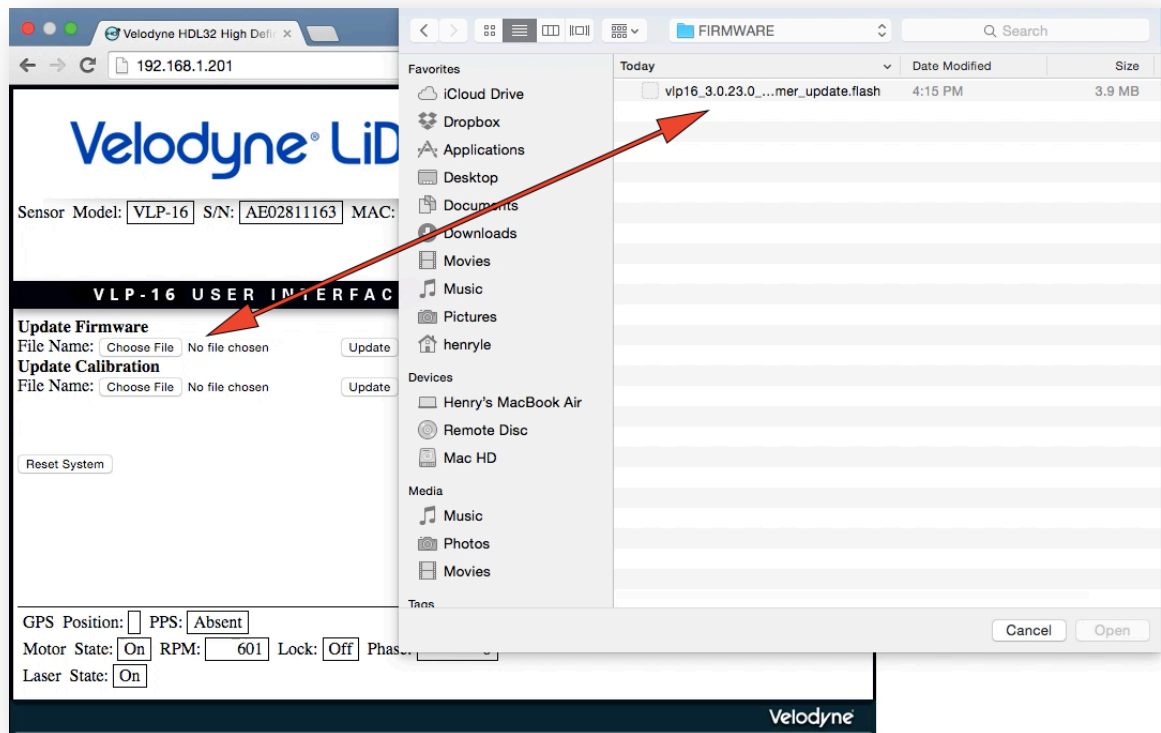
Velodyne HDL32 High Defi ×

192.168.1.201

Velodyne® LiD

Sensor Model: VLP-16 S/N: AE02811163 MAC:

VLP-16 USER INTERFAC

Update Firmware
File Name: Choose File No file chosen Update
Update Calibration
File Name: Choose File No file chosen Update

Reset System

GPS Position: PPS: Absent
Motor State: On RPM: 601 Lock: Off Phas
Laser State: On

Velodyne

FIRMWARE

Search

Favorites
iCloud Drive
Dropbox
Applications
Desktop
Documents
Downloads
Movies
Music
Pictures
henryle
Devices
Henry's MacBook Air
Remote Disc
Mac HD
Media
Music
Photos
Movies
Tags

| Today | Date Modified | Size |
|---|---|---|
| vlp16_3.0.23.0_...mer_update.flash | 4:15 PM | 3.9 MB |

Cancel Open